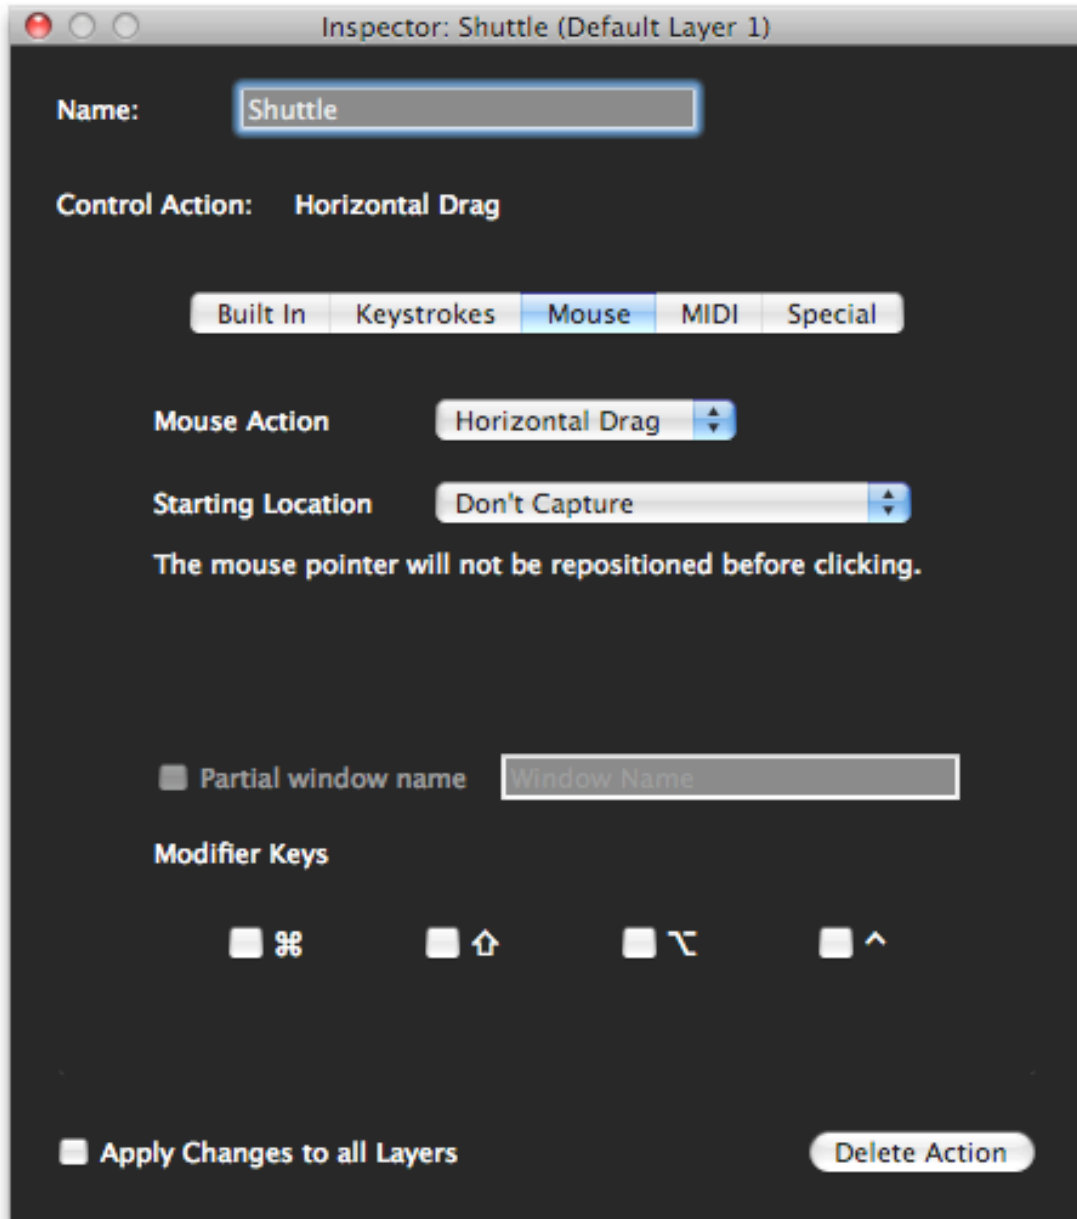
Inspector: Shuttle (Default Layer 1)

Name: Shuttle

Control Action: Horizontal Drag

Built In | Keystrokes | Mouse | MIDI | Special

Mouse Action Horizontal Drag

Starting Location Don't Capture

The mouse pointer will not be repositioned before clicking.

Partial window name Window Name

Modifier Keys

⌘ ⇧ ⌥ ^

Apply Changes to all Layers

Delete Action